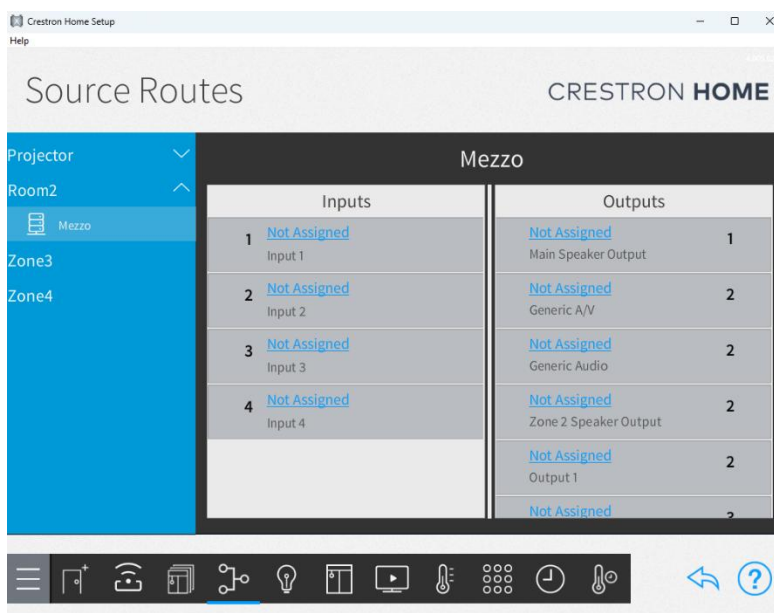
Crestron Home Setup
Help

Source Routes

CRESTRON HOME

Projector
Room2
Mezzo
Zone3
Zone4

Mezzo

Inputs

1 Not Assigned
Input 1

2 Not Assigned
Input 2

3 Not Assigned
Input 3

4 Not Assigned
Input 4

Outputs

Not Assigned
Main Speaker Output 1

Not Assigned
Generic A/V 2

Not Assigned
Generic Audio 2

Not Assigned
Zone 2 Speaker Output 2

Not Assigned
Output 1 2

Not Assigned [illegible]

?